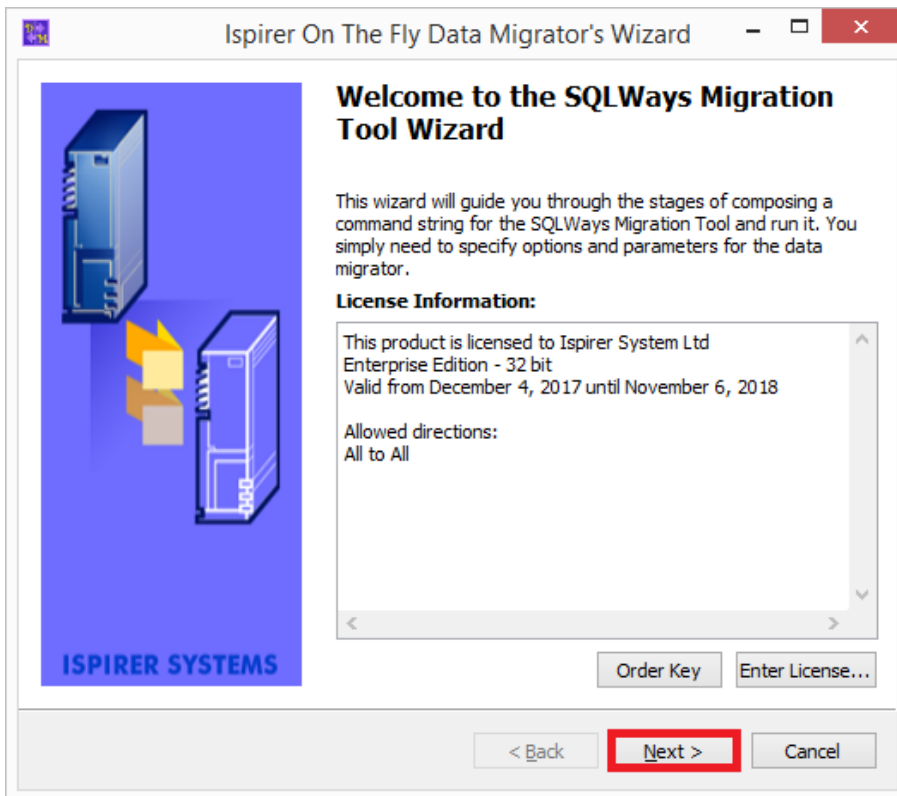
Ispirer On The Fly Data Migrator's Wizard

Welcome to the SQLWays Migration Tool Wizard

This wizard will guide you through the stages of composing a command string for the SQLWays Migration Tool and run it. You simply need to specify options and parameters for the data migrator.

License Information:

This product is licensed to Ispirer System Ltd
Enterprise Edition - 32 bit
Valid from December 4, 2017 until November 6, 2018

Allowed directions:
All to All

ISPIRER SYSTEMS

Order Key

Enter License...

< Back

Next >

Cancel